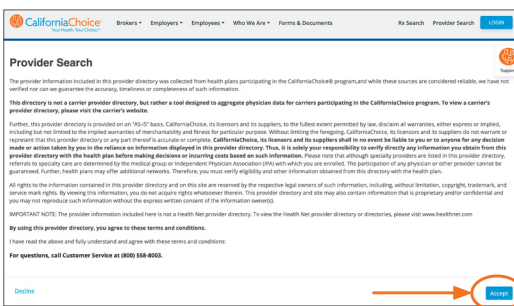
CaliforniaChoice
Your Health. Your Choice.

Brokers ▾ Employers ▾ Employees ▾ Who We Are ▾ Forms & Documents

Rx Search Provider Search LOGIN

Support

Provider Search

The provider information included in this provider directory was collected from health plans participating in the CaliforniaChoice® program,and while these sources are considered reliable, we have not verified nor can we guarantee the accuracy, timeliness or completeness of such information.

This directory is not a carrier provider directory, but rather a tool designed to aggregate physician data for carriers participating in the CaliforniaChoice program. To view a carrier's provider directory, please visit the carrier's website.

Further, this provider directory is provided on an "AS-IS" basis. CaliforniaChoice, its licensors and its suppliers, to the fullest extent permitted by law, disclaim all warranties, either express or implied, including but not limited to the implied warranties of merchantability and fitness for particular purpose. Without limiting the foregoing, CaliforniaChoice, its licensors and its suppliers do not warrant or represent that this provider directory or any part thereof is accurate or complete. CaliforniaChoice, its licensors and its suppliers shall in no event be liable to you or to anyone for any decision made or action taken by you in the reliance on information displayed in this provider directory. Thus, it is solely your responsibility to verify directly any information you obtain from this provider directory with the health plan before making decisions or incurring costs based on such information. Please note that although specialty providers are listed in this provider directory, referrals to specialty care are determined by the medical group or Independent Physician Association (IPA) with which you are enrolled. The participation of any physician or other provider cannot be guaranteed. Further, health plans may offer additional networks. Therefore, you must verify eligible and other information obtained from this directory with the health plan.

All rights to the information contained in this provider directory and on this site are reserved by the respective legal owners of such information, including, without limitation, copyright, trademark, and service mark rights. By viewing this information, you do not acquire rights whatsoever therein. This provider directory and site may also contain information that is proprietary and/or confidential and you may not reproduce such information without the express written consent of the information owner(s).

IMPORTANT NOTE: The provider information included here is not a Health Net provider directory. To view the Health Net provider directory or directories, please visit www.healthnet.com

By using this provider directory, you agree to these terms and conditions.

I have read the above and fully understand and agree with these terms and conditions:

For questions, call Customer Service at (800) 558-8003.

Decline

Accept